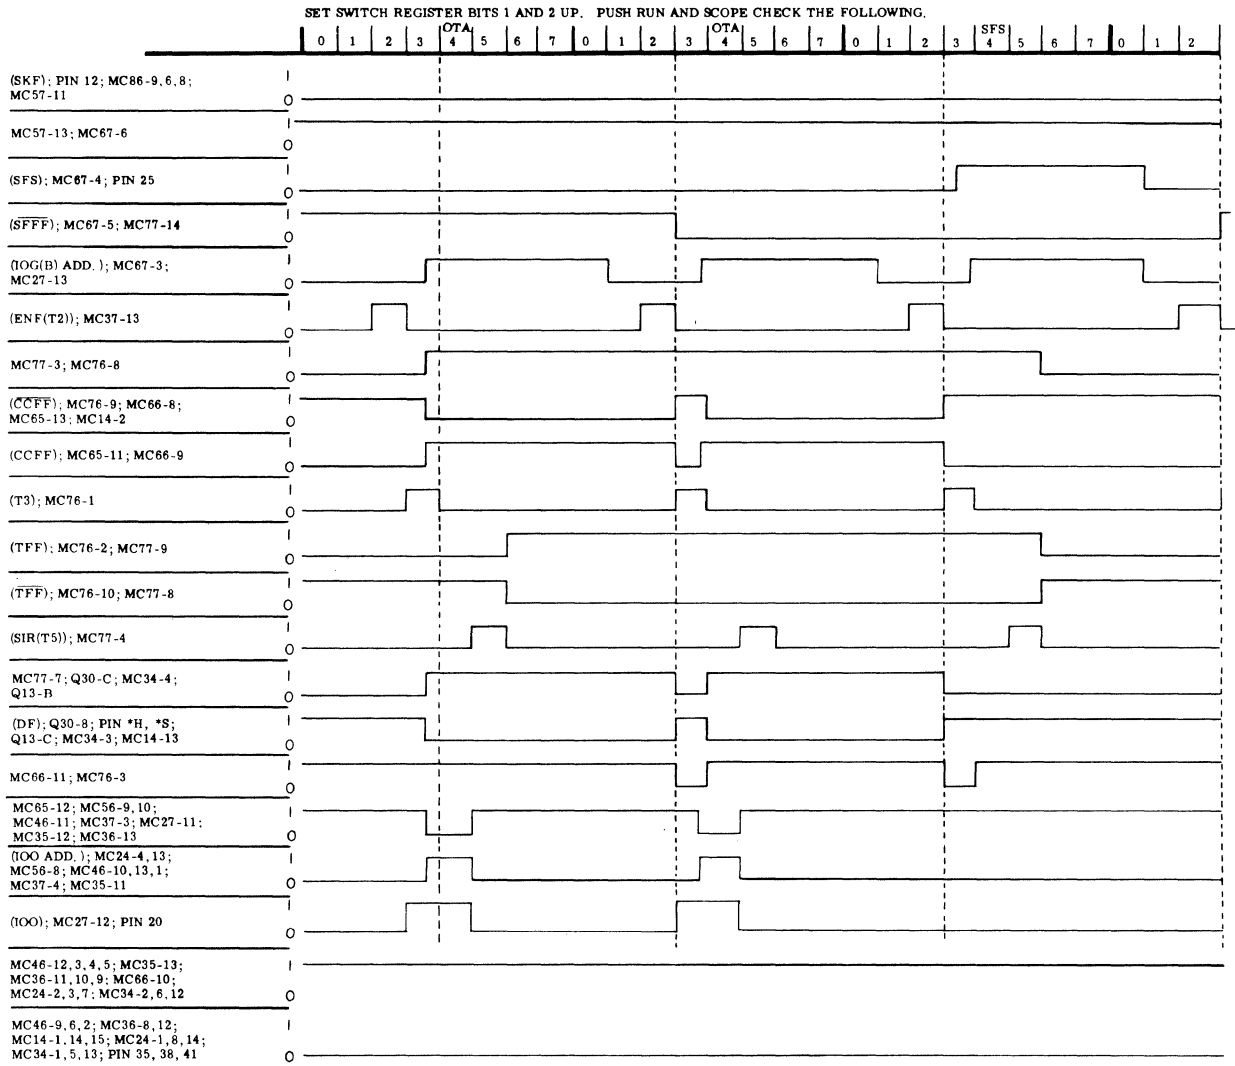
SET SWITCH REGISTER BITS 1 AND 2 UP. PUSH RUN AND SCOPE CHECK THE FOLLOWING.

| 0 | 1 | 2 | 3 | 4 | 5 | 6 | 7 | 0 | 1 | 2 | 3 | 4 | 5 | 6 | 7 | 0 | 1 | 2 | 3 | 4 | 5 | 6 | 7 | 0 | 1 | 2 |
|---|---|---|---|---|---|---|---|---|---|---|---|---|---|---|---|---|---|---|---|---|---|---|---|---|---|---|
| | | | | OTA | | | | | | | | OTA | | | | | | | | SFS | | | | | | |

(SKF); PIN 12; MC86-9, 6, 8; MC57-11
1
0

MC57-13; MC67-6
1
0

(SFS); MC67-4; PIN 25
1
0

($\overline{SFFF}$); MC67-5; MC77-14
1
0

(IOG(B) ADD.); MC67-3; MC27-13
1
0

(ENF(T2)); MC37-13
1
0

MC77-3; MC76-8
1
0

($\overline{CCFF}$); MC76-9; MC66-8; MC65-13; MC14-2
1
0

(CCFF); MC65-11; MC66-9
1
0

(T3); MC76-1
1
0

(TFF); MC76-2; MC77-9
1
0

($\overline{TFF}$); MC76-10; MC77-8
1
0

(SIR(T5)); MC77-4
1
0

MC77-7; Q30-C; MC34-4; Q13-B
1
0

(DF); Q30-8; PIN *H, *S; Q13-C; MC34-3; MC14-13
1
0

MC66-11; MC76-3
1
0

MC65-12; MC56-9, 10; MC46-11; MC37-3; MC27-11; MC35-12; MC36-13
1
0

(IOO ADD.); MC24-4, 13; MC56-8; MC46-10, 13, 1; MC37-4; MC35-11
1
0

(IOO); MC27-12; PIN 20
1
0

MC46-12, 3, 4, 5; MC35-13; MC36-11, 10, 9; MC66-10; MC24-2, 3, 7; MC34-2, 6, 12
1
0

MC46-9, 6, 2; MC36-8, 12; MC14-1, 14, 15; MC24-1, 8, 14; MC34-1, 5, 13; PIN 35, 38, 41
1
0